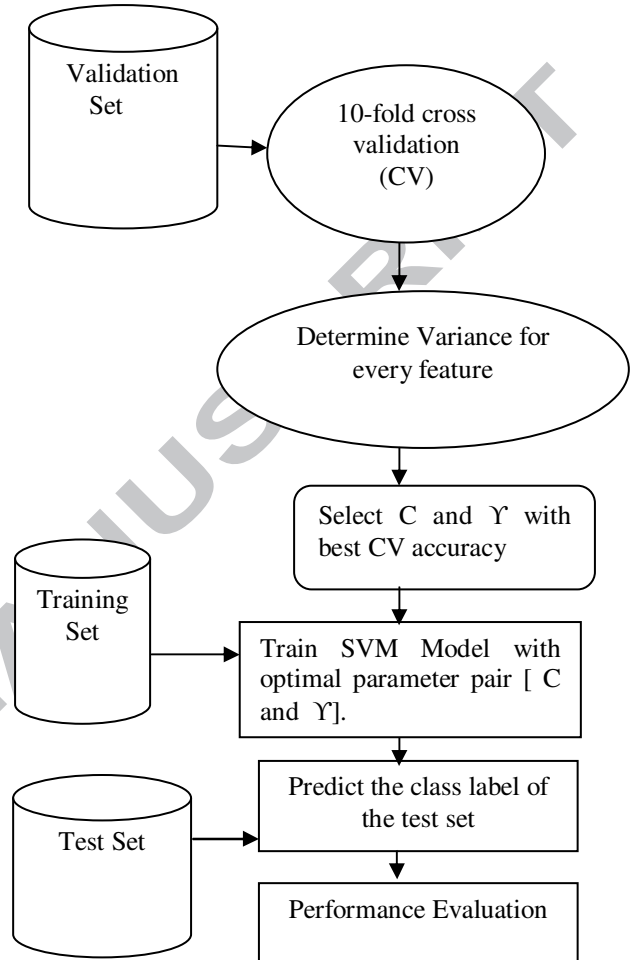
Validation Set

10-fold cross validation (CV)

Determine Variance for every feature

Select C and ϒ with best CV accuracy

Training Set

Train SVM Model with optimal parameter pair [ C and ϒ].

Test Set

Predict the class label of the test set

Performance Evaluation